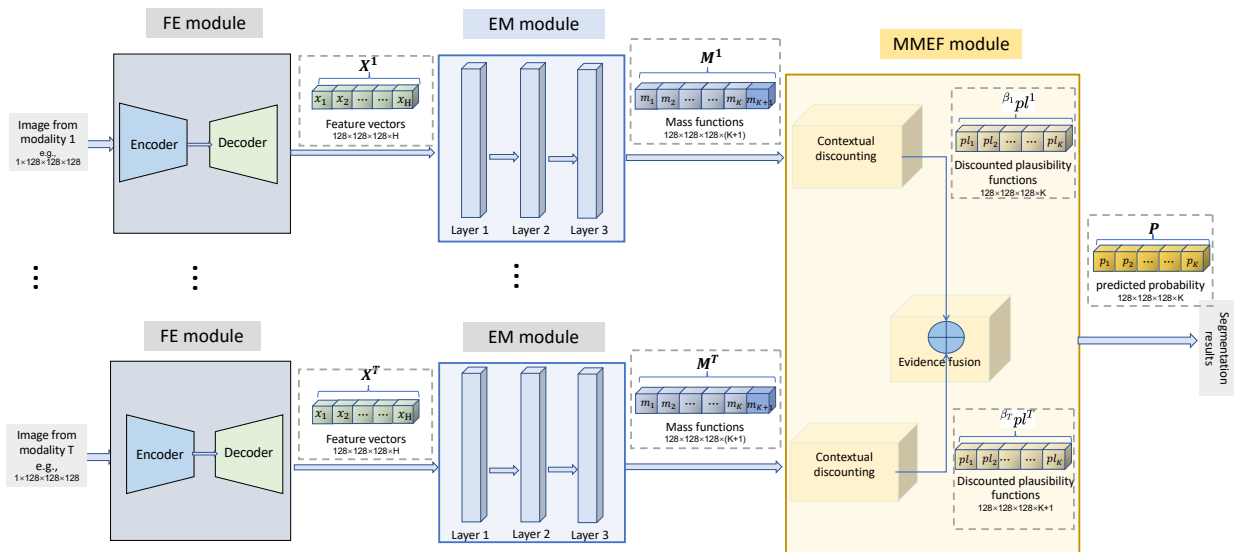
FE module

EM module

MMEF module

Image from modality 1 e.g., 1×128×128×128

Encoder

Decoder

$X^1$

$x_1$ $x_2$ $\cdots$ $\cdots$ $x_H$

Feature vectors 128×128×128×H

Layer 1

Layer 2

Layer 3

$M^1$

$m_1$ $m_2$ $\cdots$ $\cdots$ $m_K$ $m_{K+1}$

Mass functions 128×128×128×(K+1)

Contextual discounting

$^{\beta_1}pl^1$

$pl_1$ $pl_2$ $\cdots$ $\cdots$ $pl_K$

Discounted plausibility functions 128×128×128×K

$P$

$p_1$ $p_2$ $\cdots$ $\cdots$ $p_K$

predicted probability 128×128×128×K

Evidence fusion

Segmentation results

FE module

EM module

Image from modality T e.g., 1×128×128×128

Encoder

Decoder

$X^T$

$x_1$ $x_2$ $\cdots$ $\cdots$ $x_H$

Feature vectors 128×128×128×H

Layer 1

Layer 2

Layer 3

$M^T$

$m_1$ $m_2$ $\cdots$ $\cdots$ $m_K$ $m_{K+1}$

Mass functions 128×128×128×(K+1)

Contextual discounting

$^{\beta_T}pl^T$

$pl_1$ $pl_2$ $\cdots$ $\cdots$ $pl_K$

Discounted plausibility functions 128×128×128×K+1